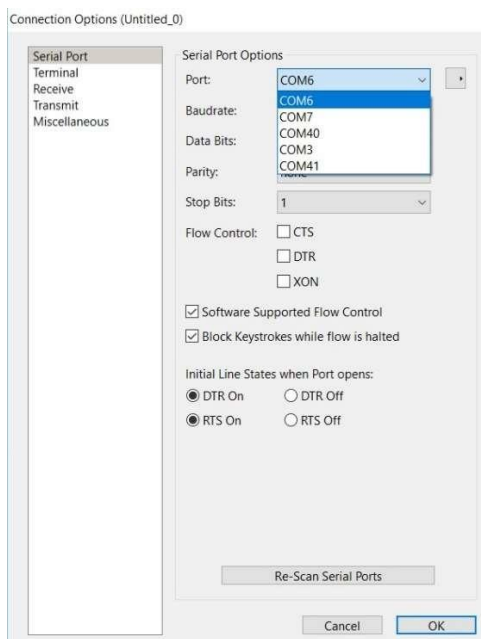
Connection Options (Untitled_0)

Serial Port
Terminal
Receive
Transmit
Miscellaneous

Serial Port Options

Port: COM6

COM6
COM7
COM40
COM3
COM41

Baudrate:

Data Bits:

Parity: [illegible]

Stop Bits: 1

Flow Control: CTS

DTR

XON

Software Supported Flow Control

Block Keystrokes while flow is halted

Initial Line States when Port opens:

DTR On DTR Off

RTS On RTS Off

Re-Scan Serial Ports

Cancel OK